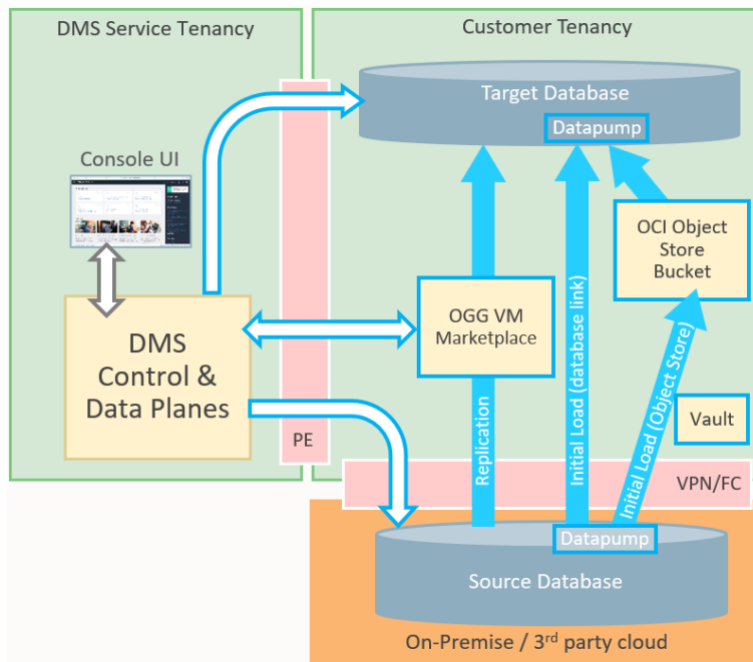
DMS Service Tenancy

Customer Tenancy

Target Database

Datapump

Console UI

OCI Object Store Bucket

DMS Control & Data Planes

OGG VM Marketplace

Replication

Initial Load (database link)

Initial Load (Object Store)

Vault

PE

VPN/FC

Datapump

Source Database

On-Premise / 3$^{rd}$ party cloud